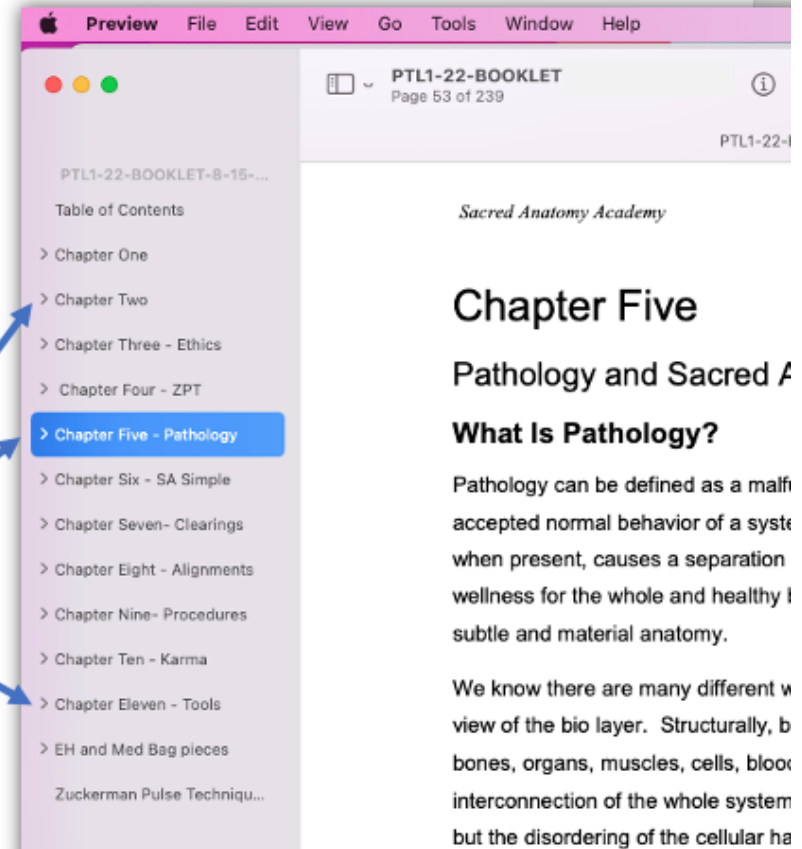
Preview File Edit View Go Tools Window Help

PTL1-22-BOOKLET
Page 53 of 239

PTL1-22-

PTL1-22-BOOKLET-8-15-...
Table of Contents
> Chapter One
> Chapter Two
> Chapter Three - Ethics
> Chapter Four - ZPT
> Chapter Five - Pathology
> Chapter Six - SA Simple
> Chapter Seven- Clearings
> Chapter Eight - Alignments
> Chapter Nine- Procedures
> Chapter Ten - Karma
> Chapter Eleven - Tools
> EH and Med Bag pieces
Zuckerman Pulse Techniqu...

Sacred Anatomy Academy

Chapter Five

Pathology and Sacred A

What Is Pathology?

Pathology can be defined as a malf accepted normal behavior of a syst when present, causes a separation wellness for the whole and healthy subtle and material anatomy.

We know there are many different w view of the bio layer. Structurally, b bones, organs, muscles, cells, bloo interconnection of the whole system but the disordering of the cellular ha